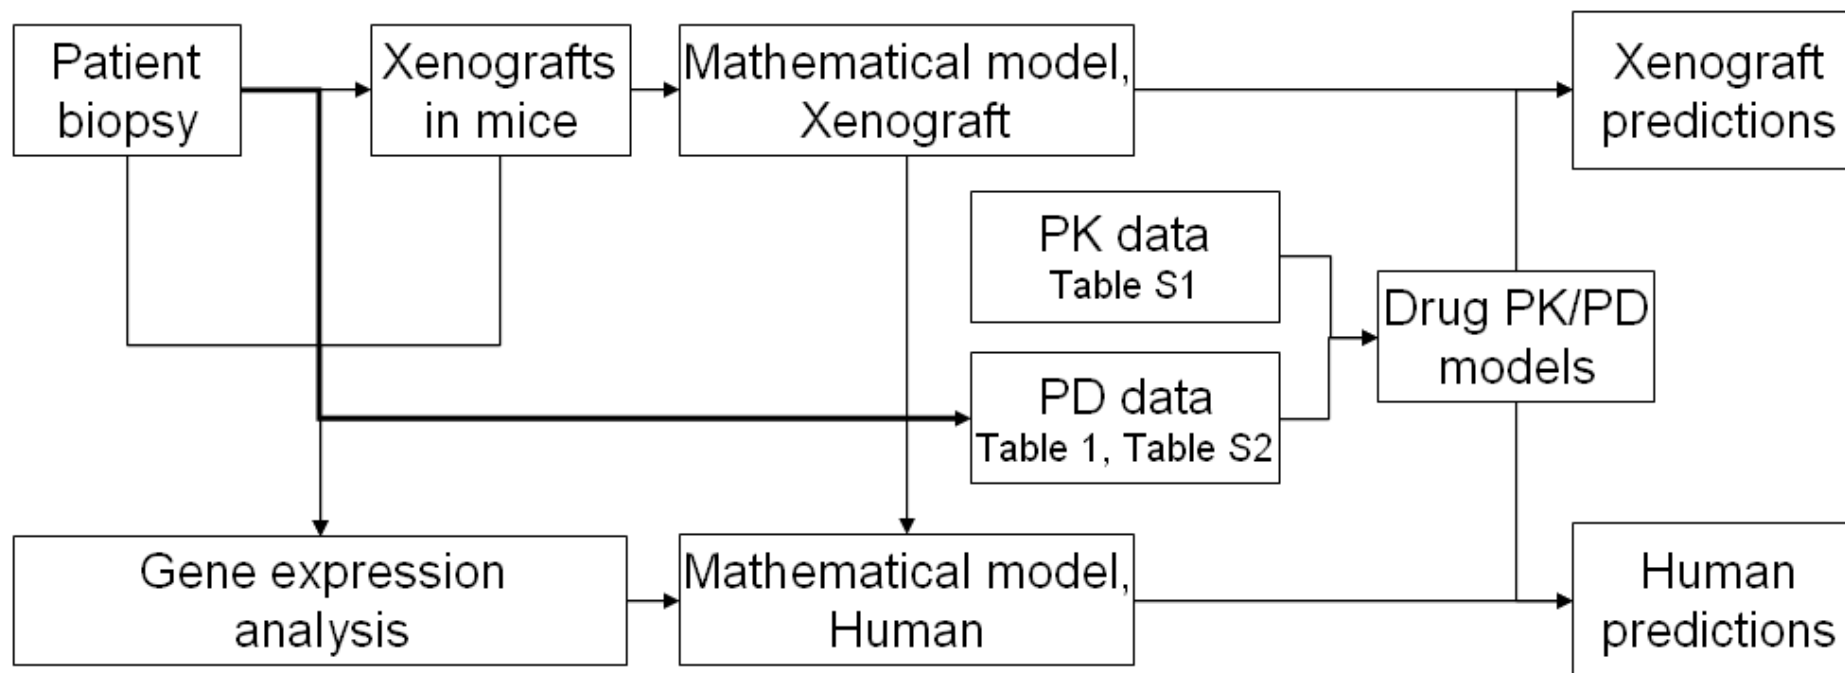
Patient biopsy

Xenografts in mice

Mathematical model, Xenograft

Xenograft predictions

PK data
Table S1

PD data
Table 1, Table S2

Drug PK/PD models

Gene expression analysis

Mathematical model, Human

Human predictions